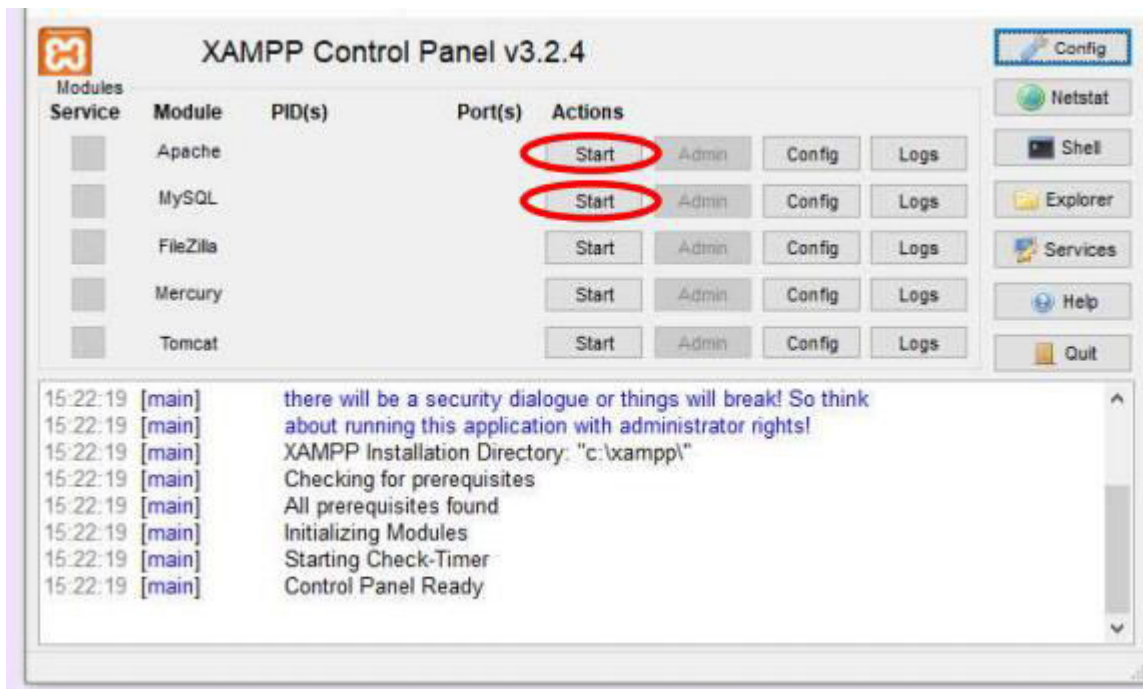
XAMPP Control Panel v3.2.4

Config
Netstat
Shell
Explorer
Services
Help
Quit

Modules

| Service | Module | PID(s) | Port(s) | Actions | | | |
|---|---|---|---|---|---|---|---|
| | Apache | | | Start | Admin | Config | Logs |
| | MySQL | | | Start | Admin | Config | Logs |
| | FileZilla | | | Start | Admin | Config | Logs |
| | Mercury | | | Start | Admin | Config | Logs |
| | Tomcat | | | Start | Admin | Config | Logs |

15:22:19 [main] there will be a security dialogue or things will break! So think
15:22:19 [main] about running this application with administrator rights!
15:22:19 [main] XAMPP Installation Directory: "c:\xampp\"
15:22:19 [main] Checking for prerequisites
15:22:19 [main] All prerequisites found
15:22:19 [main] Initializing Modules
15:22:19 [main] Starting Check-Timer
15:22:19 [main] Control Panel Ready